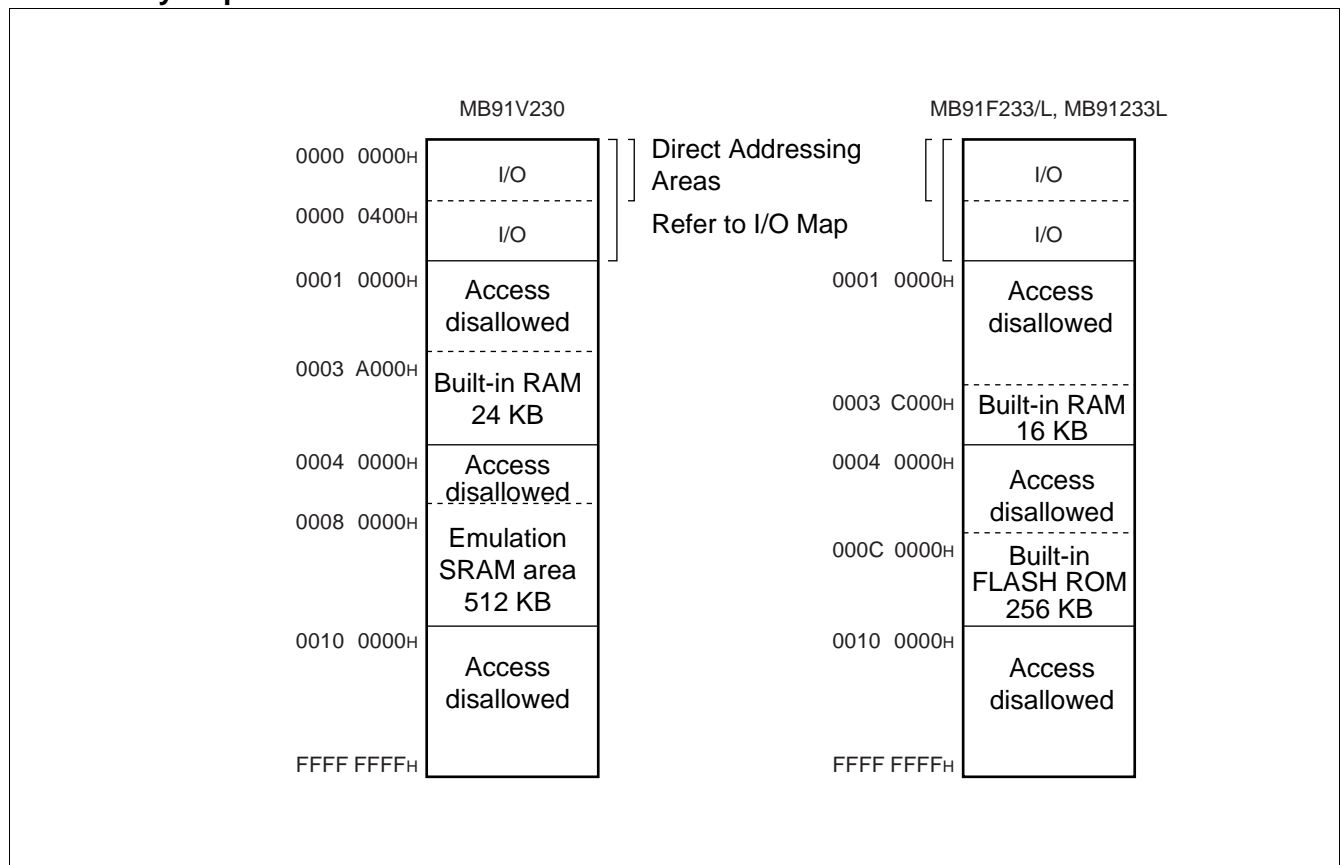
MB91V230

MB91F233/L, MB91233L

0000 0000H
I/O
0000 0400H
I/O
0001 0000H
Access disallowed
0003 A000H
Built-in RAM 24 KB
0004 0000H
Access disallowed
0008 0000H
Emulation SRAM area 512 KB
0010 0000H
Access disallowed
FFFF FFFFH

Direct Addressing Areas

Refer to I/O Map

I/O
I/O
0001 0000H
Access disallowed
0003 C000H
Built-in RAM 16 KB
0004 0000H
Access disallowed
000C 0000H
Built-in FLASH ROM 256 KB
0010 0000H
Access disallowed
FFFF FFFFH